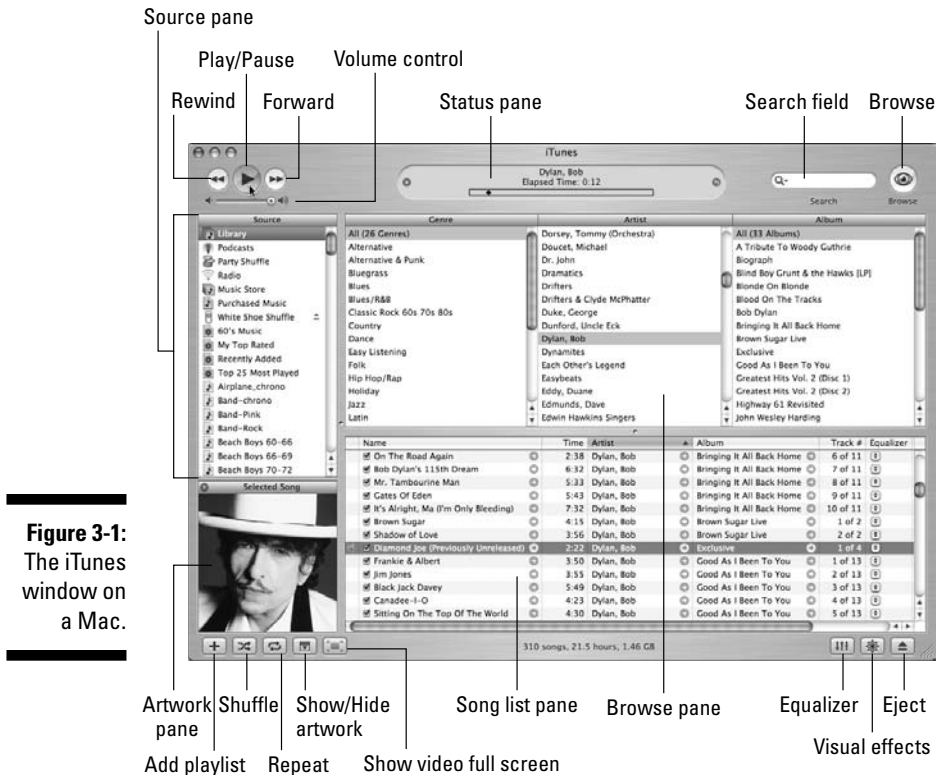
Source pane

Play/Pause

Volume control

Rewind

Forward

Status pane

Search field

Browse

iTunes

Dylan, Bob
Elapsed Time: 0:12

Search

Browse

Source

Library
Podcasts
Party Shuffle
Radio
Music Store
Purchased Music
White Shoe Shuffle
60's Music
My Top Rated
Recently Added
Top 25 Most Played
Airplane_chrono
Band-chrono
Band-Pink
Band-Rock
Beach Boys 60-66
Beach Boys 66-69
Beach Boys 70-72

Selected Song

| Genre | Artist | Album |
|---|---|---|
| All (26 Genres) | Dorsey, Tommy (Orchestra) | All (33 Albums) |
| Alternative | Doucet, Michael | A Tribute To Woody Guthrie |
| Alternative & Punk | Dr. John | Biograph |
| Bluegrass | Dramatics | Blind Boy Grunt & the Hawks [LP] |
| Blues | Drifters | Blonde On Blonde |
| Blues/R&B | Drifters & Clyde McPhatter | Blood On The Tracks |
| Classic Rock 60s 70s 80s | Duke, George | Bob Dylan |
| Country | Dunford, Uncle Eck | Bringing It All Back Home |
| Dance | Dylan, Bob | Brown Sugar Live |
| Easy Listening | Dynamites | Exclusive |
| Folk | Each Other's Legend | Good As I Been To You |
| Hip Hop/Rap | Easybeats | Greatest Hits Vol. 2 (Disc 1) |
| Holiday | Eddy, Duane | Greatest Hits Vol. 2 (Disc 2) |
| Jazz | Edmunds, Dave | Highway 61 Revisited |
| Latin | Edwin Hawkins Singers | John Wesley Harding |

| Name | Time | Artist | Album | Track # | Equalizer |
|---|---|---|---|---|---|
| On The Road Again | 2:38 | Dylan, Bob | Bringing It All Back Home | 6 of 11 | |
| Bob Dylan's 115th Dream | 6:32 | Dylan, Bob | Bringing It All Back Home | 7 of 11 | |
| Mr. Tambourine Man | 5:33 | Dylan, Bob | Bringing It All Back Home | 8 of 11 | |
| Gates Of Eden | 5:43 | Dylan, Bob | Bringing It All Back Home | 9 of 11 | |
| It's Alright, Ma (I'm Only Bleeding) | 7:32 | Dylan, Bob | Bringing It All Back Home | 10 of 11 | |
| Brown Sugar | 4:15 | Dylan, Bob | Brown Sugar Live | 1 of 2 | |
| Shadow of Love | 3:56 | Dylan, Bob | Brown Sugar Live | 2 of 2 | |
| Diamond Joe (Previously Unreleased) | 2:22 | Dylan, Bob | Exclusive | 1 of 4 | |
| Frankie & Albert | 3:50 | Dylan, Bob | Good As I Been To You | 1 of 13 | |
| Jim Jones | 3:55 | Dylan, Bob | Good As I Been To You | 2 of 13 | |
| Black Jack Davey | 5:49 | Dylan, Bob | Good As I Been To You | 3 of 13 | |
| Canadee-I-O | 4:23 | Dylan, Bob | Good As I Been To You | 4 of 13 | |
| Sitting On The Top Of The World | 4:30 | Dylan, Bob | Good As I Been To You | 5 of 13 | |

310 songs, 21.5 hours, 1.46 GB

Figure 3-1: The iTunes window on a Mac.

Artwork pane

Shuffle

Show/Hide artwork

Song list pane

Browse pane

Equalizer

Eject

Visual effects

Add playlist

Repeat

Show video full screen